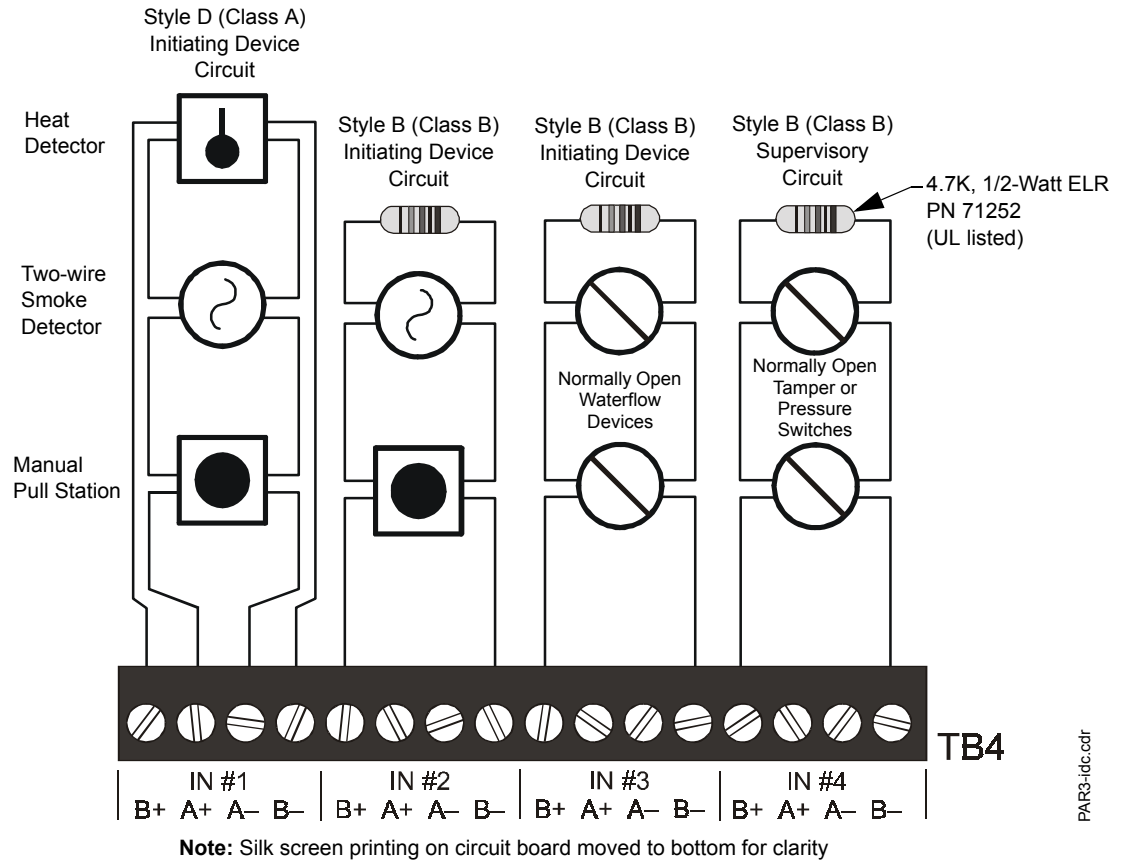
Style D (Class A) Initiating Device Circuit

Heat Detector

Two-wire Smoke Detector

Manual Pull Station

Style B (Class B) Initiating Device Circuit

Style B (Class B) Initiating Device Circuit

Style B (Class B) Supervisory Circuit

4.7K, 1/2-Watt ELR PN 71252 (UL listed)

Normally Open Waterflow Devices

Normally Open Tamper or Pressure Switches

TB4

PAR3-idc.cdr

| IN #1 | IN #2 | IN #3 | IN #4 |
|---|---|---|---|
| B+ A+ A– B– | B+ A+ A– B– | B+ A+ A– B– | B+ A+ A– B– |

**Note:** Silk screen printing on circuit board moved to bottom for clarity